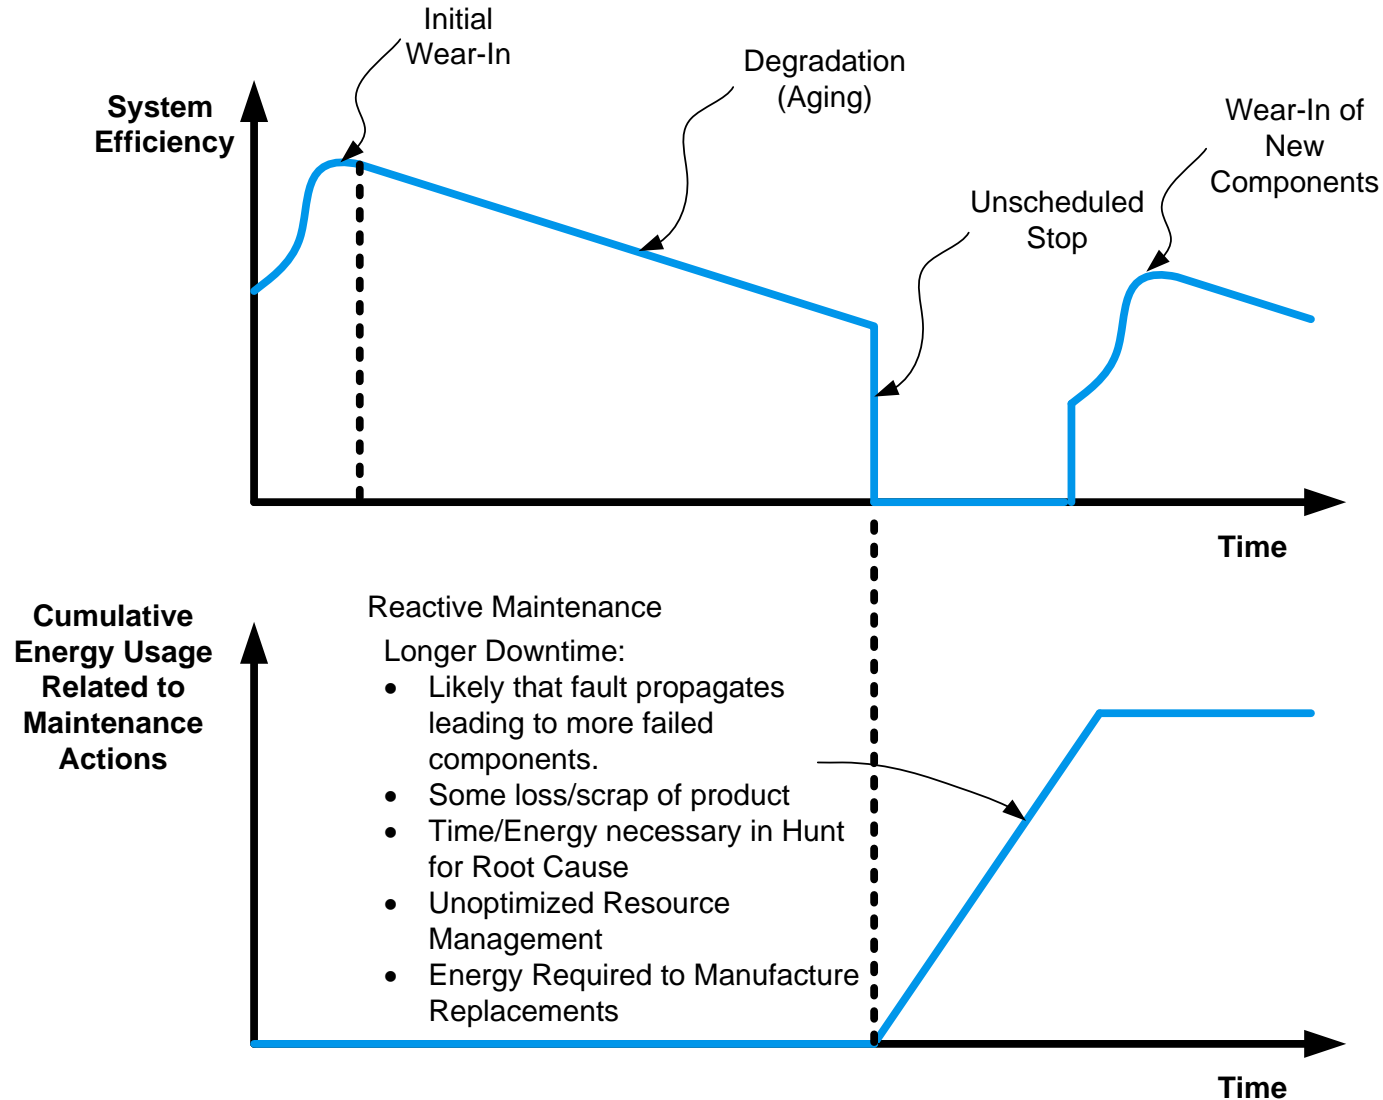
Initial Wear-In

Degradation (Aging)

System Efficiency

Wear-In of New Components

Unscheduled Stop

Time

Reactive Maintenance

Cumulative Energy Usage Related to Maintenance Actions

Longer Downtime:
- Likely that fault propagates leading to more failed components.
- Some loss/scrap of product
- Time/Energy necessary in Hunt for Root Cause
- Unoptimized Resource Management
- Energy Required to Manufacture Replacements

Time